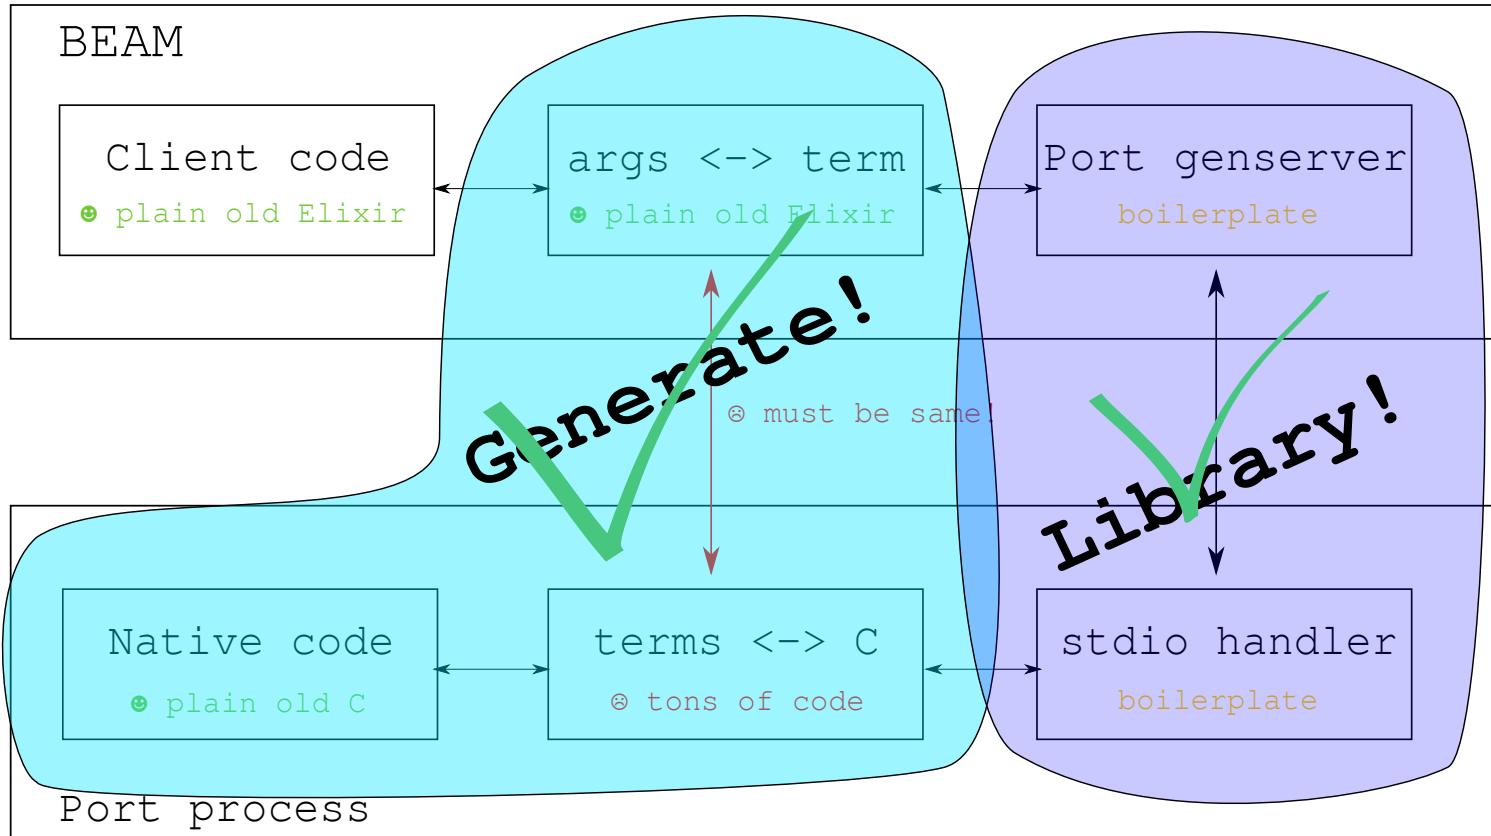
BEAM

Client code
☻ plain old Elixir

args <-> term
☻ plain old Elixir

Port genserver
boilerplate

Generate!

☹ must be same!

Library!

Native code
☻ plain old C

terms <-> C
☹ tons of code

stdio handler
boilerplate

Port process